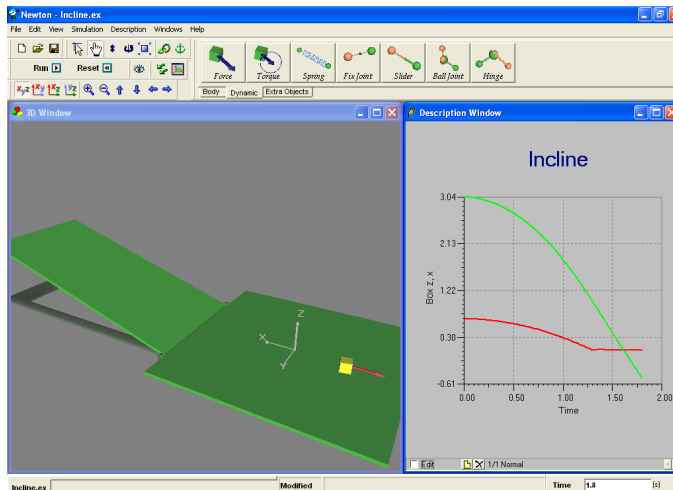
Newton - Incline.ex

File Edit View Simulation Description Windows Help

Run Reset

Force Torque Spring Fix Joint Slider Ball Joint Hinge

Body Dynamic Extra Objects

3D Window

Z
X
Y

Description Window

Incline

3.04
2.13
1.22
0.30
-0.61

Box z, x

0.00 0.50 1.00 1.50 2.00
Time

Edit 1/1 Normal

Incline.ex Modified Time 1.8 [s]